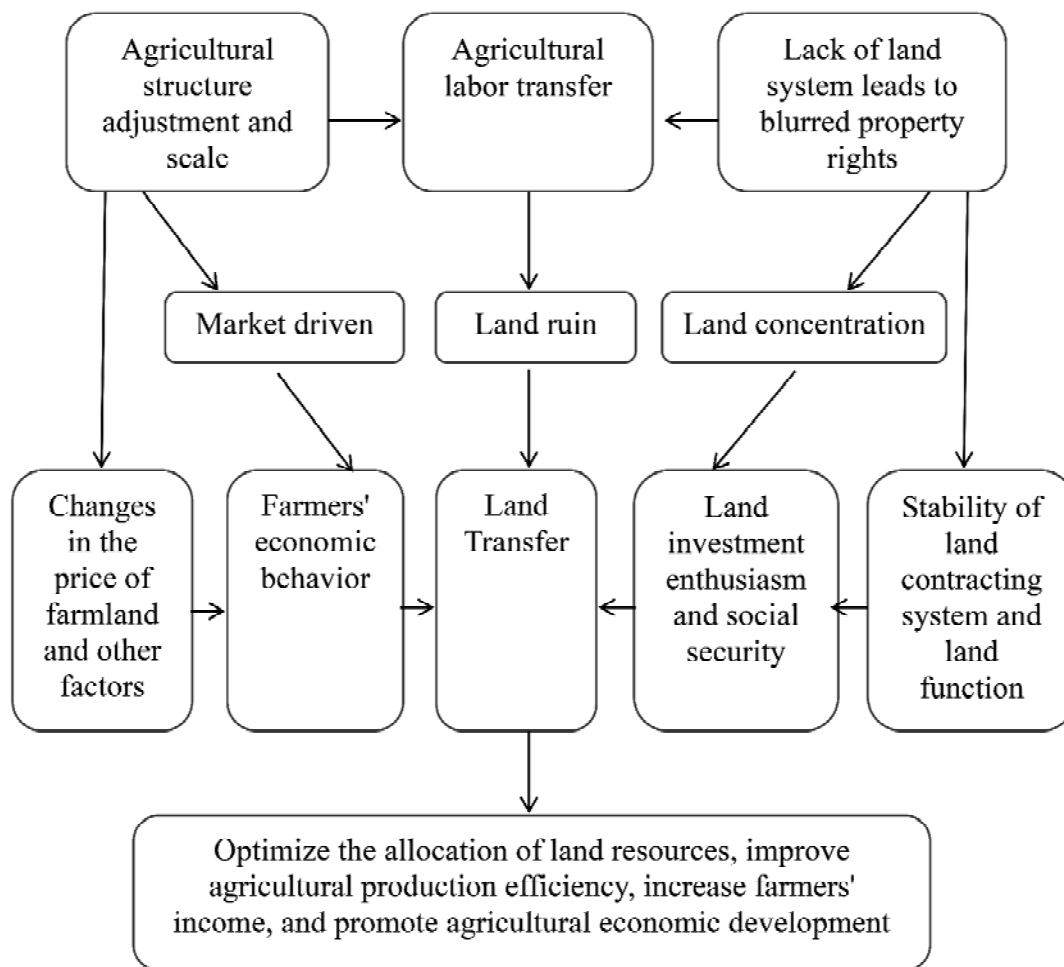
Agricultural structure adjustment and scale

Agricultural labor transfer

Lack of land system leads to blurred property rights

Market driven

Land ruin

Land concentration

Changes in the price of farmland and other factors

Farmers' economic behavior

Land Transfer

Land investment enthusiasm and social security

Stability of land contracting system and land function

Optimize the allocation of land resources, improve agricultural production efficiency, increase farmers' income, and promote agricultural economic development